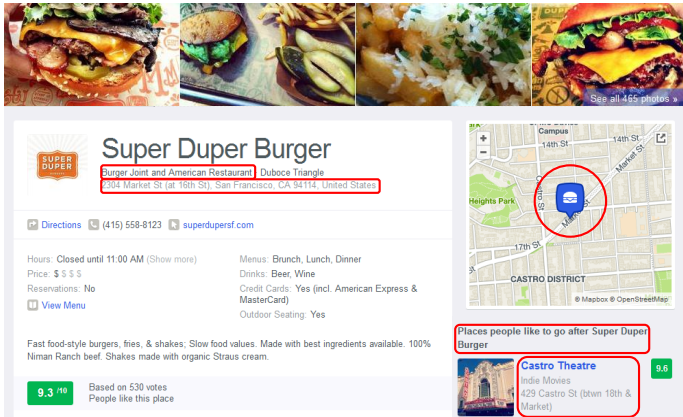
See all 465 photos »

SUPER DUPER

Super Duper Burger

Burger Joint and American Restaurant · Duboce Triangle

2304 Market St (at 16th St), San Francisco, CA 94114, United States

Directions (415) 558-8123 superdupersf.com

Hours: Closed until 11:00 AM (Show more)

Price: $ $ $ $

Reservations: No

View Menu

Menus: Brunch, Lunch, Dinner

Drinks: Beer, Wine

Credit Cards: Yes (incl. American Express & MasterCard)

Outdoor Seating: Yes

Fast food-style burgers, fries, & shakes; Slow food values. Made with best ingredients available. 100% Niman Ranch beef. Shakes made with organic Straus cream.

9.3 /10

Based on 530 votes

People like this place

Campus

14th St

14th St

Market St

Castro St

Heights Park

17th St

CASTRO DISTRICT

© Mapbox © OpenStreetMap

Places people like to go after Super Duper Burger

Castro Theatre

Indie Movies

429 Castro St (btwn 18th & Market)

9.6